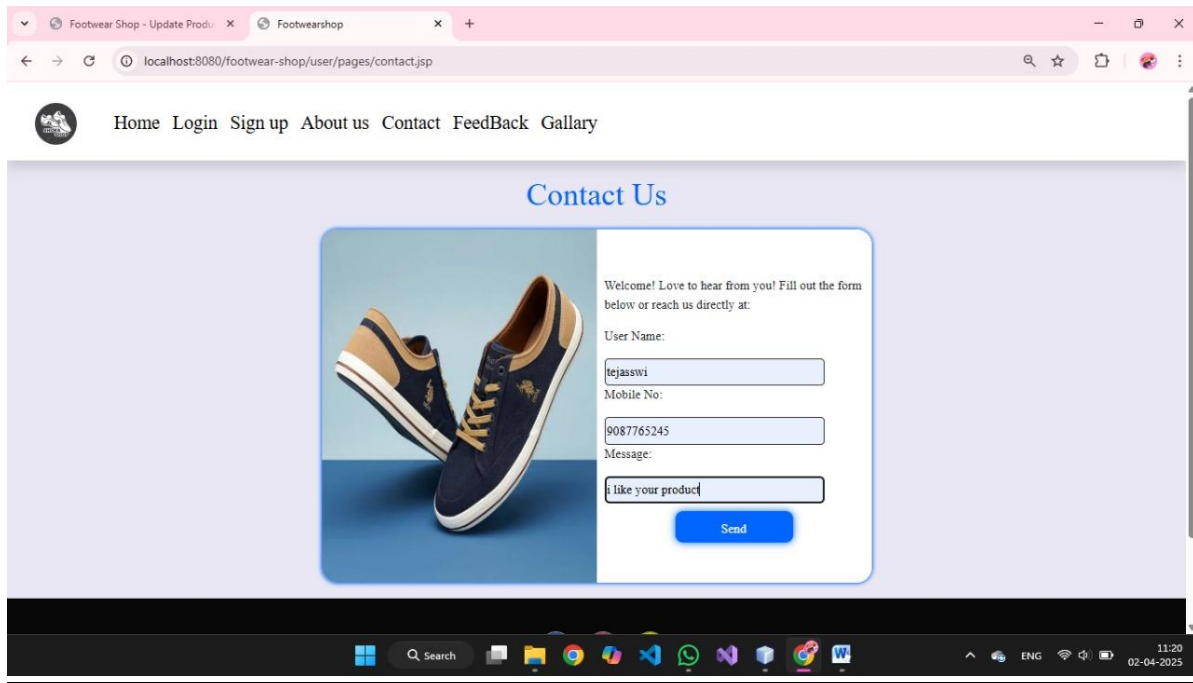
Footwear Shop - Update Produ ×
Footwearshop ×
+

localhost:8080/footwear-shop/user/pages/contact.jsp

Home Login Sign up About us Contact FeedBack Gallary

Contact Us

Welcome! Love to hear from you! Fill out the form below or reach us directly at:

User Name:

tejasswi

Mobile No:

9087765245

Message:

i like your product

Send

Search

ENG

11:20
02-04-2025